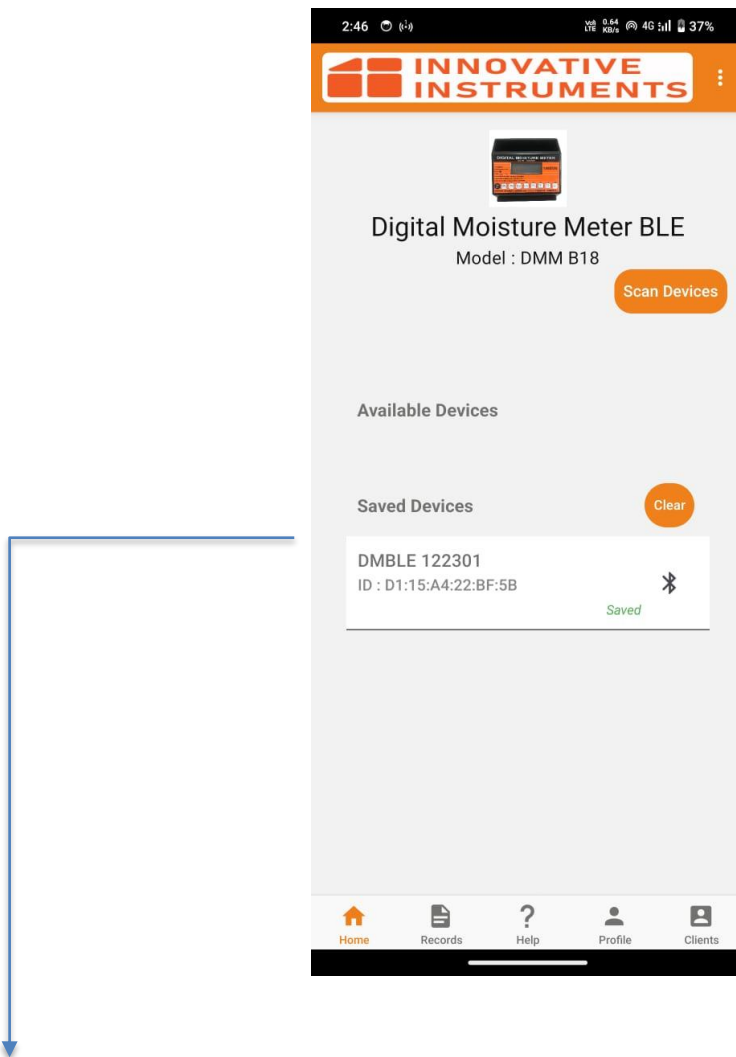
2:46 Vo) LTE 0.64 KB/s 4G 37%

INNOVATIVE INSTRUMENTS

DIGITAL MOISTURE METER

Digital Moisture Meter BLE

Model : DMM B18

Scan Devices

Available Devices

Saved Devices

Clear

DMBLE 122301
ID : D1:15:A4:22:BF:5B

Saved

Home
Records
Help
Profile
Clients